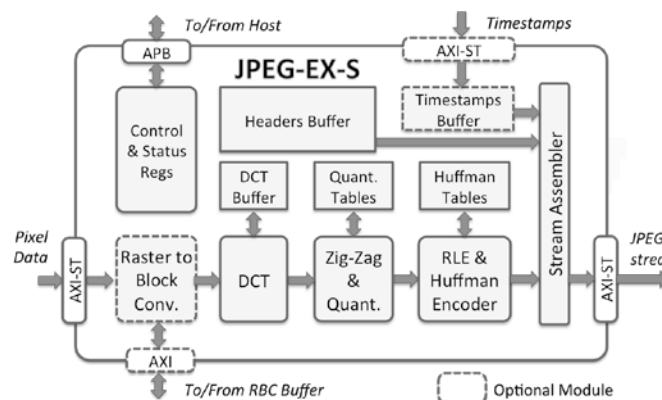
To/From Host

Timestamps

APB

AXI-ST

JPEG-EX-S

Control & Status Regs

Headers Buffer

Timestamps Buffer

Stream Assembler

DCT Buffer

Quant. Tables

Huffman Tables

Pixel Data

AXI-ST

Raster to Block Conv.

DCT

Zig-Zag & Quant.

RLE & Huffman Encoder

AXI-ST

JPEG stre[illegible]

AXI

To/From RBC Buffer

Optional Module